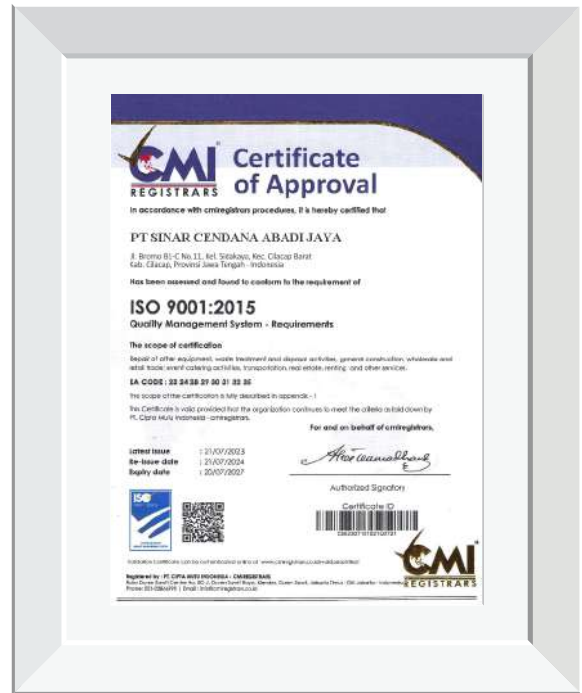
CMI REGISTRARS

Certificate of Approval

In accordance with cmiregistrars procedures, it is hereby certified that

PT SINAR CENDANA ABADI JAYA

Jl. Bromo B1-C No.11, Kel. Sidakaya, Kec. Cilacap Barat Kab. Cilacap, Provinsi Jawa Tengah - Indonesia

Has been assessed and found to conform to the requirement of

ISO 9001:2015

Quality Management System - Requirements

The scope of certification

Repair of other equipment, waste treatment and disposal activities, general construction, wholesale and retail trade, event catering activities, transportation, real estate, renting and other services.

EA CODE : 22 24 28 29 30 31 32 35

The scope of the certification is fully described in appendix - I

This Certificate is valid provided that the organization continues to meet the criteria as laid down by PT. Cipta Mutu Indonesia - cmiregistrars.

For and on behalf of cmiregistrars,

Latest Issue : 21/07/2023
Re-issue date : 21/07/2024
Expiry date : 20/07/2027

Authorized Signatory

Certificate ID

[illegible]

CMI REGISTRARS

Validation certificate can be authenticated online at www.cmiregistrars.co.id/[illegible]

Registered by : PT. CIPTA MUTU INDONESIA - CMIREGISTRARS
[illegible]
Phone: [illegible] | Email : info@cmiregistrars.co.id